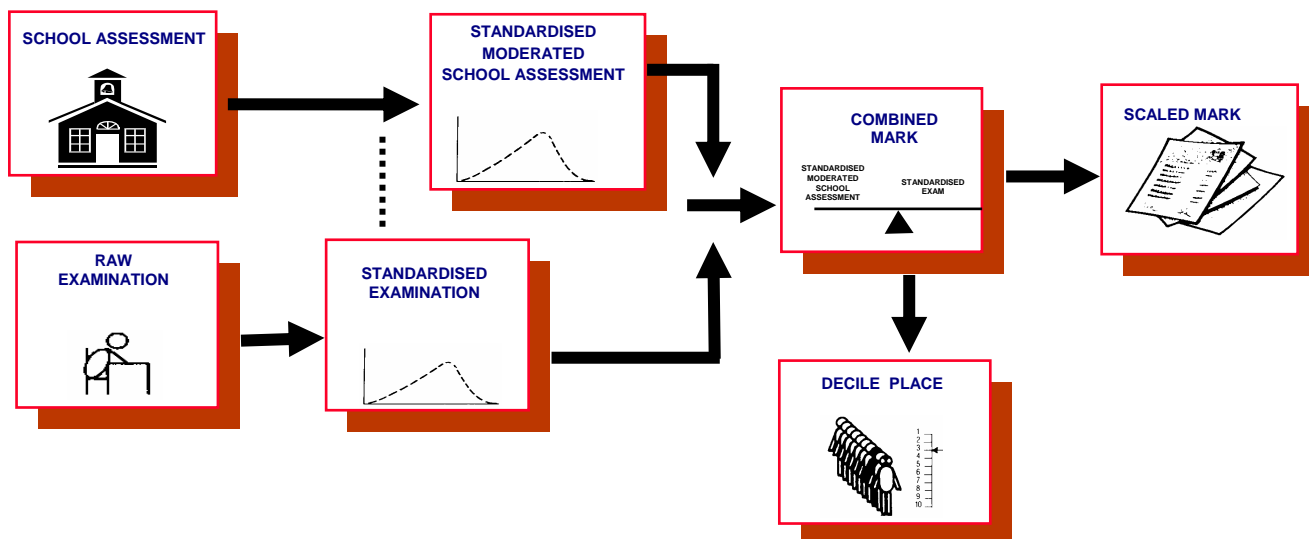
SCHOOL ASSESSMENT

STANDARDISED MODERATED SCHOOL ASSESSMENT

COMBINED MARK

STANDARDISED MODERATED SCHOOL ASSESSMENT

STANDARDISED EXAM

SCALED MARK

RAW EXAMINATION

STANDARDISED EXAMINATION

DECILE PLACE

1
2
3
4
5
6
7
8
9
10